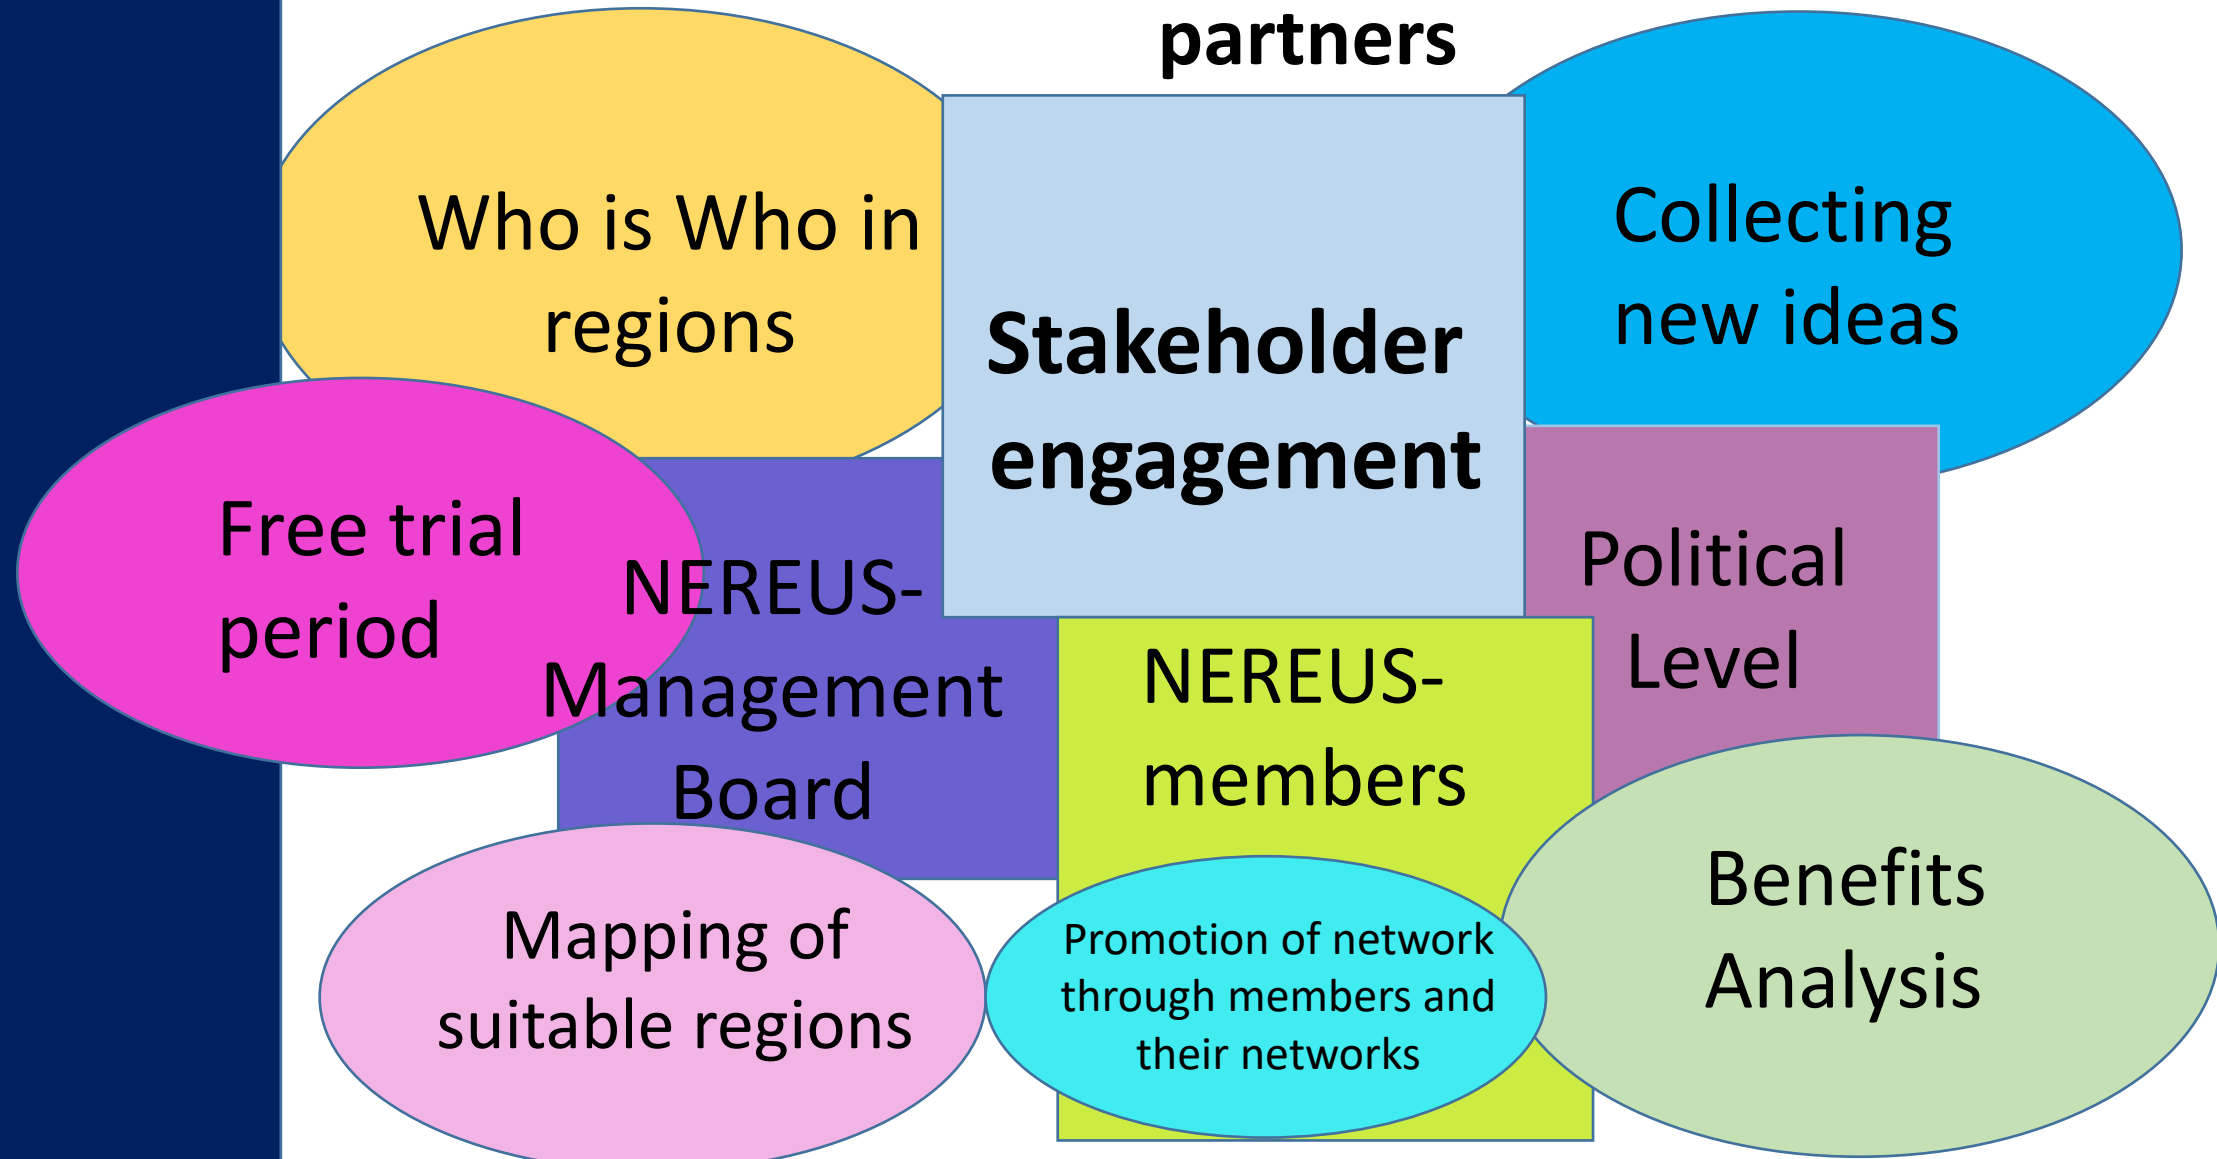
partners

Who is Who in regions

Stakeholder engagement

Collecting new ideas

Free trial period

NEREUS-Management Board

Political Level

NEREUS-members

Benefits Analysis

Mapping of suitable regions

Promotion of network through members and their networks